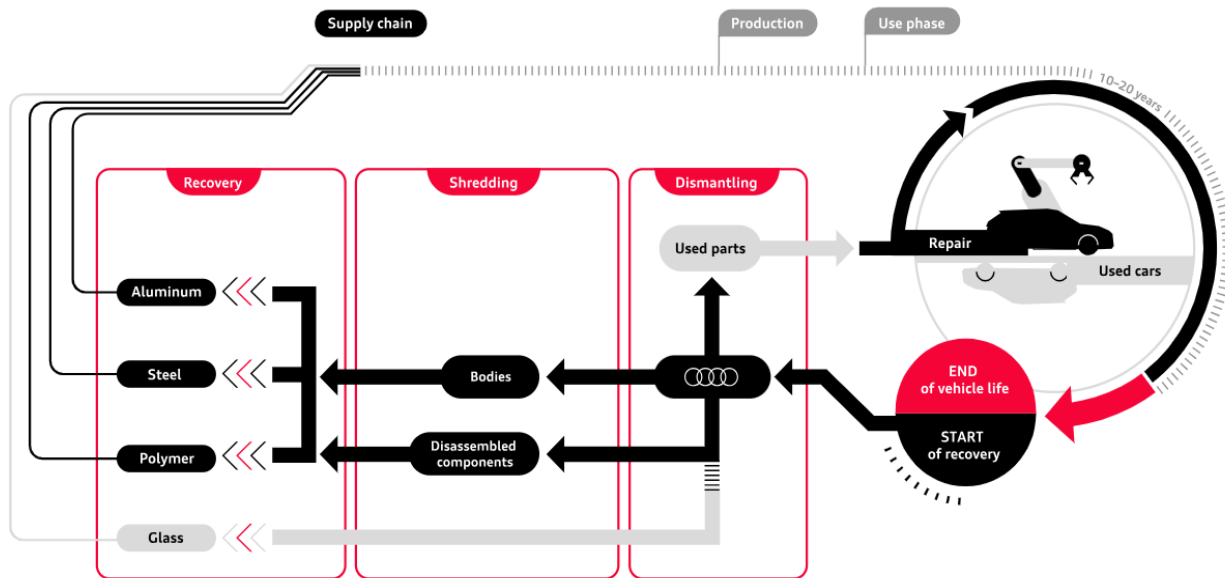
Supply chain

Production

Use phase

10–20 years

Recovery

Shredding

Dismantling

Used parts

Repair

Used cars

Aluminum

Steel

Polymer

Glass

Bodies

Disassembled components

END of vehicle life

START of recovery